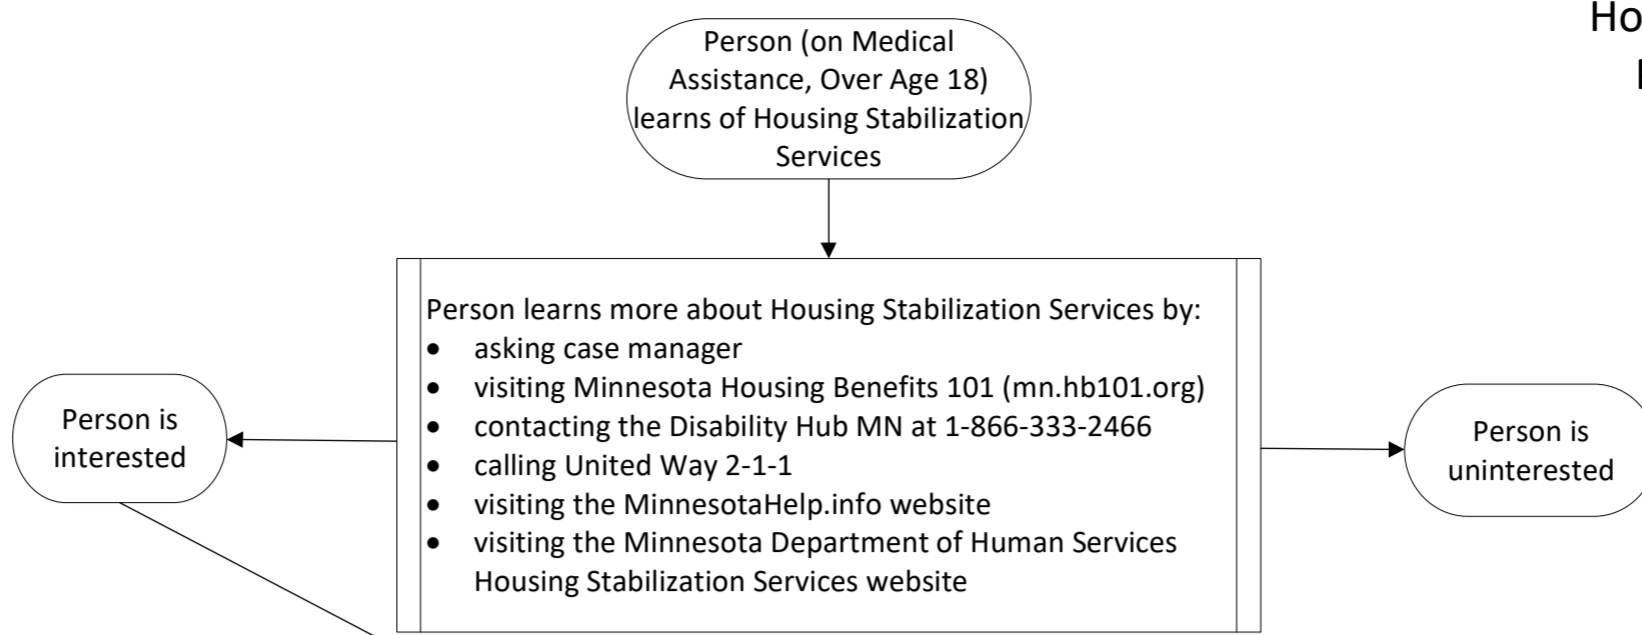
Ho

Person (on Medical Assistance, Over Age 18) learns of Housing Stabilization Services

Person learns more about Housing Stabilization Services by:
- asking case manager
- visiting Minnesota Housing Benefits 101 (mn.hb101.org)
- contacting the Disability Hub MN at 1-866-333-2466
- calling United Way 2-1-1
- visiting the MinnesotaHelp.info website
- visiting the Minnesota Department of Human Services Housing Stabilization Services website

Person is interested

Person is uninterested